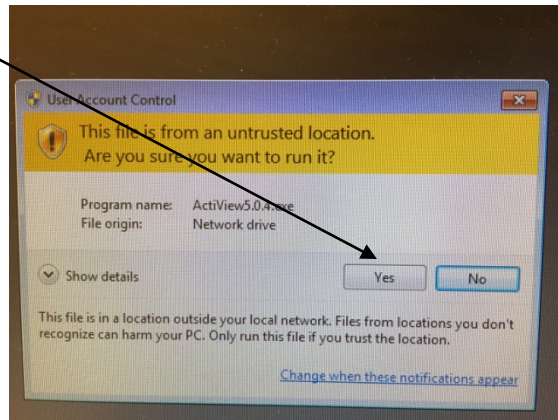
User Account Control

This file is from an untrusted location.
Are you sure you want to run it?

Program name: ActiView5.0.4.exe
File origin: Network drive

Show details

Yes

No

This file is in a location outside your local network. Files from locations you don't recognize can harm your PC. Only run this file if you trust the location.

Change when these notifications appear